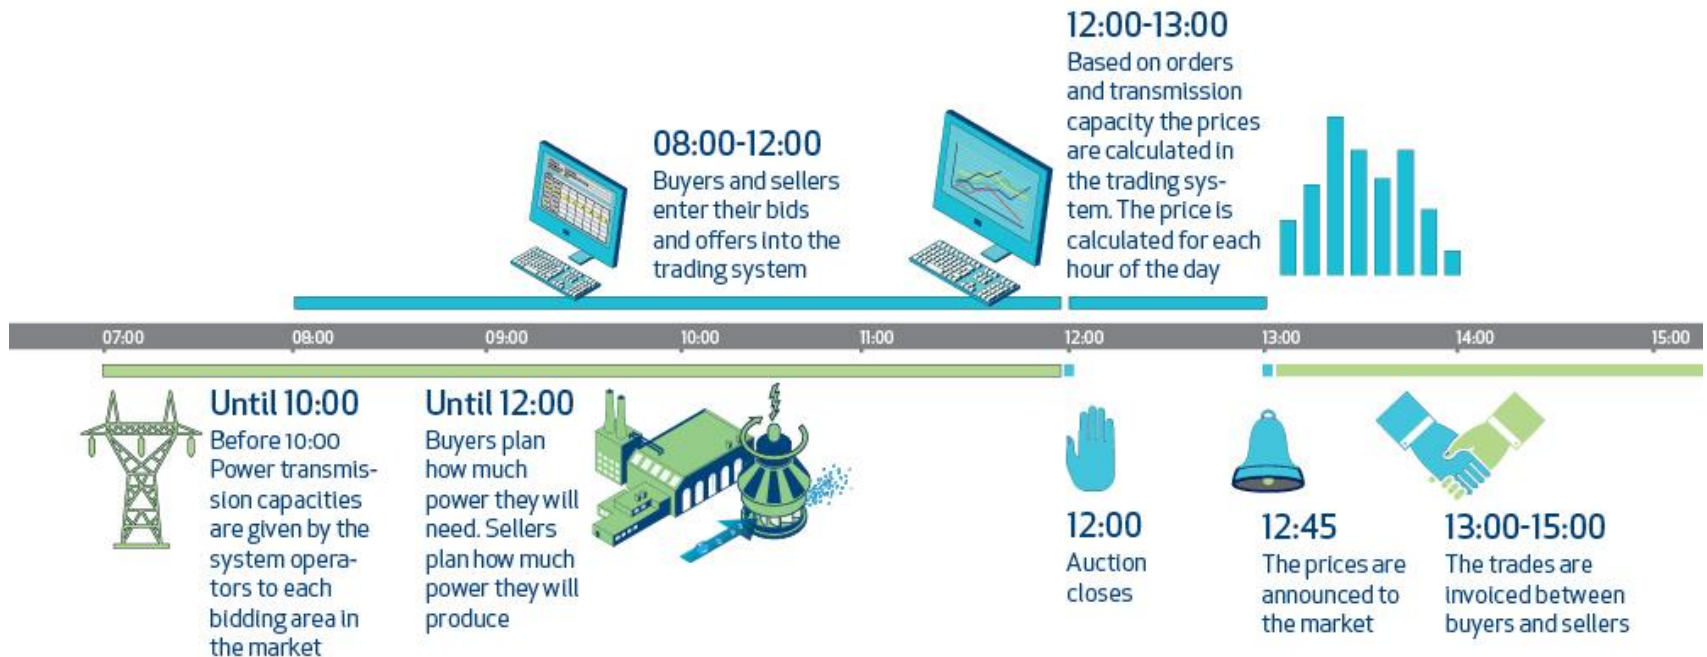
12:00-13:00
Based on orders and transmission capacity the prices are calculated in the trading system. The price is calculated for each hour of the day

08:00-12:00
Buyers and sellers enter their bids and offers into the trading system

07:00 08:00 09:00 10:00 11:00 12:00 13:00 14:00 15:00

Until 10:00
Before 10:00 Power transmission capacities are given by the system operators to each bidding area in the market

Until 12:00
Buyers plan how much power they will need. Sellers plan how much power they will produce

12:00
Auction closes

12:45
The prices are announced to the market

13:00-15:00
The trades are invoiced between buyers and sellers